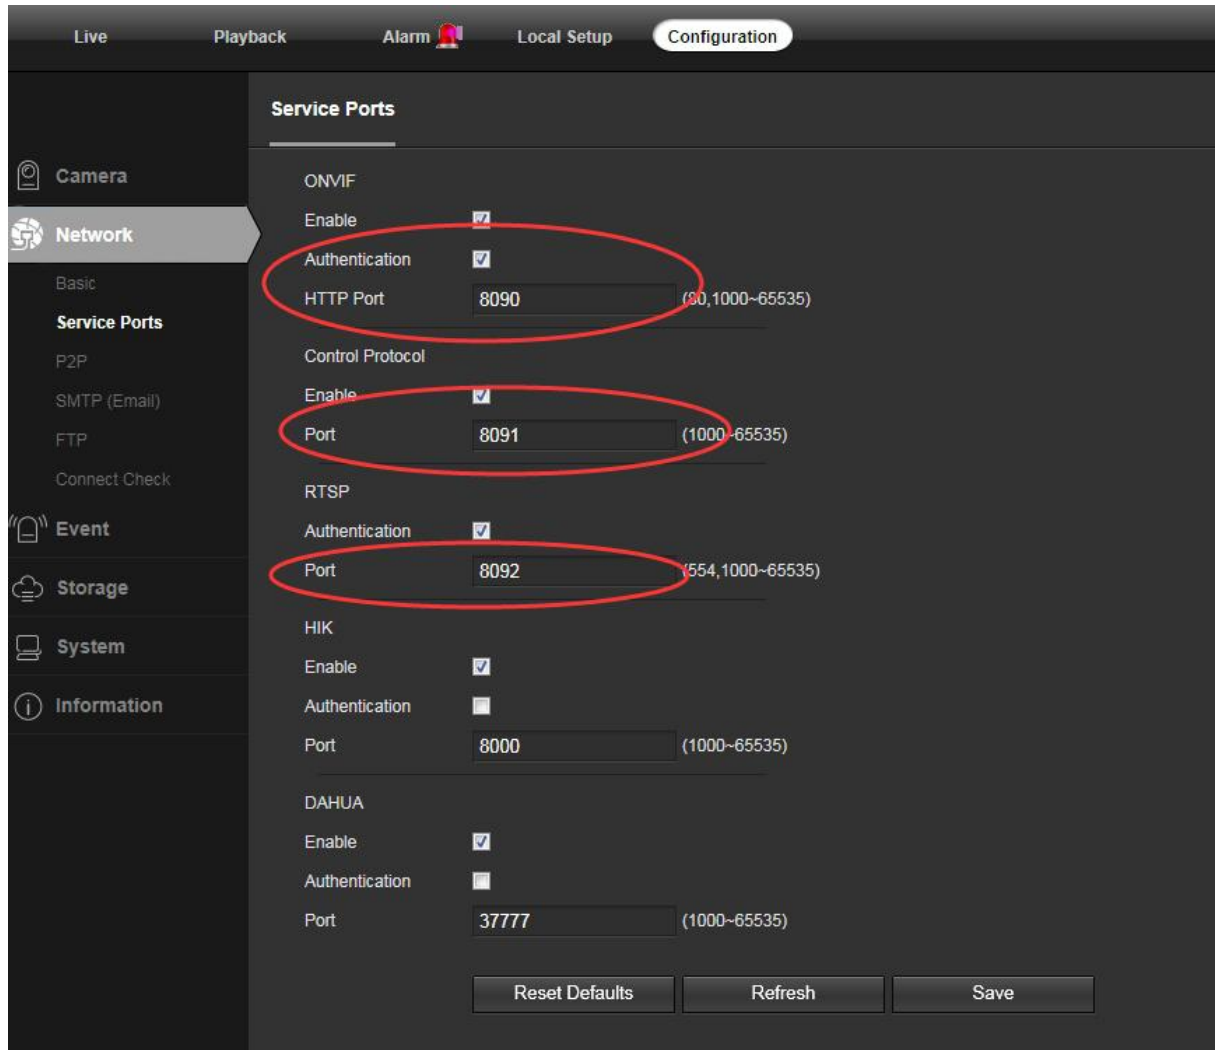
Live Playback Alarm Local Setup Configuration

Service Ports

Camera
Network
Basic
Service Ports
P2P
SMTP (Email)
FTP
Connect Check
Event
Storage
System
Information

ONVIF
Enable
Authentication
HTTP Port 8090 ([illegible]0,1000~65535)

Control Protocol
Enable
Port 8091 (1000~65535)

RTSP
Authentication
Port 8092 ([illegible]54,1000~65535)

HIK
Enable
Authentication
Port 8000 (1000~65535)

DAHUA
Enable
Authentication
Port 37777 (1000~65535)

Reset Defaults Refresh Save